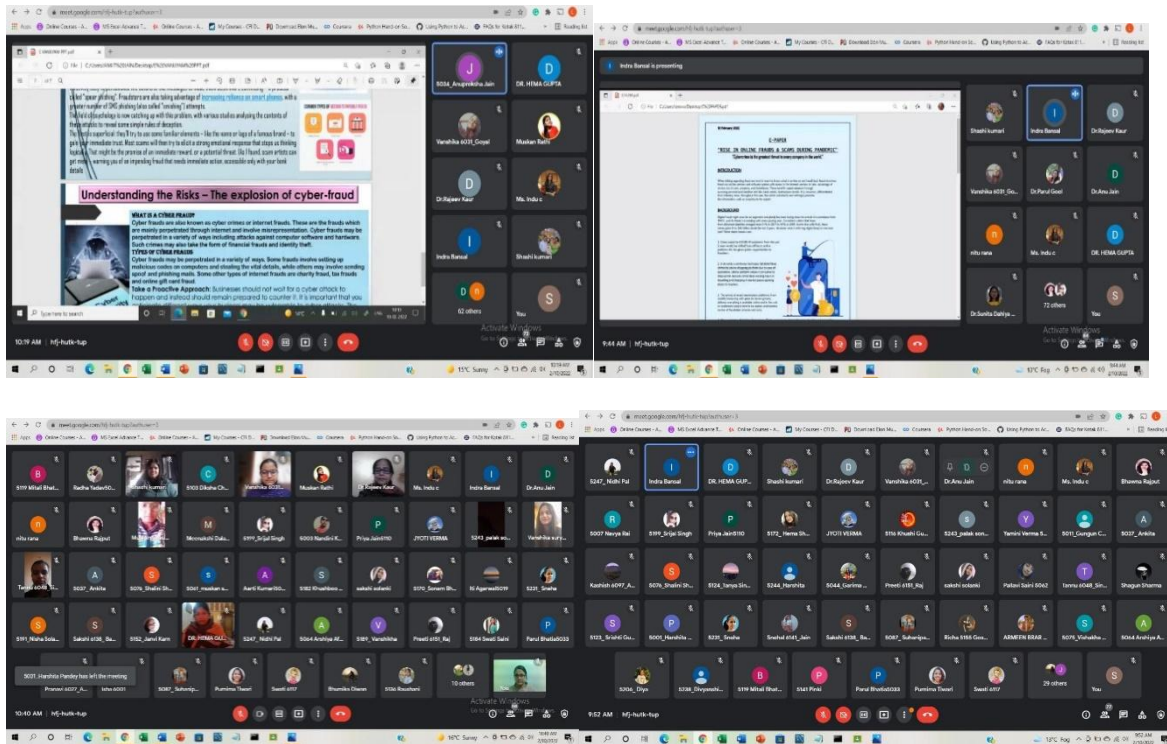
Understanding the Risks – The explosion of cyber-fraud

WHAT IS A CYBER FRAUD?
Cyber frauds are also known as cyber crimes or internet frauds. These are the frauds which are mainly perpetrated through internet and involve misrepresentation. Cyber frauds may be perpetrated in a variety of ways including attacks against computer software and hardware. Such crimes may also take the form of financial frauds and identity theft.
TYPES OF CYBER FRAUDS
Cyber frauds may be perpetrated in a variety of ways. Some frauds involve setting up malicious codes on computers and stealing the vital details, while others may involve sending spoof and phishing mails. Some other types of internet frauds are charity fraud, tax frauds and online gift card fraud.
Take a Proactive Approach: Businesses should not wait for a cyber attack to happen and instead should remain prepared to counter it. It is important that you

5034_Anupriksha Jain
DR. HEMA GUPTA
Varshika 6031_Goyal
Muskan Rathi
Dr.Rajeev Kaur
Ms. Indu c
Indra Bansal
Shashi kumari
62 others
You
10:19 AM | hfj-hutk-tup

Indra Bansal is presenting
E-PAPER
"RISE IN ONLINE FRAUDS & SCAMS DURING PANDEMIC"
INTRODUCTION
BACKGROUND
Shashi kumari
Indra Bansal
Dr.Rajeev Kaur
Varshika 6031_Go...
Dr.Parul Goel
Dr.Anu Jain
nitu rana
Ms. Indu c
DR. HEMA GUPTA
Dr.Sunita Dahiya ...
72 others
You
Activate Windows
9:44 AM | hfj-hutk-tup

5119 Mitali Bhat...
Radha Yadav50...
Shashi kumari
5103 Diksha Ch...
Varshika 6031...
Muskan Rathi
Dr.Rajeev Kaur
Ms. Indu c
Indra Bansal
Dr.Anu Jain
nitu rana
Bhawna Rajput
Meenakshi Dala...
5119_Srijal Singh
6003 Nandini K...
Priya Jain5110
JYOTI VERMA
5243_palak so...
Varshika suru...
5037_Ankita
5076_Shalini Sh...
5061_muskan s...
Aarti Kumari50...
5182 Khushboo...
sakshi solanki
5170_Sonam Sh...
Ni Agarwal5019
5231_Sneha
5191_Nisha Sola...
Sakshi 6138_Ba...
5152_Janvi Kam
DR. HEMA GU...
5247_Nidhi Pal
5064 Arshiya Af...
5189_Varshitha
Preeti 6151_Raj
5184 Swati Saini
Parul Bhatla5033
5031_Harshita Pandey has left the meeting
Pranavi 6027_A...
Isha 6051
5087_Suhaniya...
Purnima Tiwari
Swati 6117
Bhumika Diwan
5136 Roushani
10 others
Activate Windows
10:40 AM | hfj-hutk-tup

5247_Nidhi Pal
Indra Bansal
DR. HEMA GUP...
Shashi kumari
Dr.Rajeev Kaur
Varshika 6031...
Dr.Anu Jain
nitu rana
Ms. Indu c
Bhawna Rajput
5007 Navya Bai
5119_Srijal Singh
Priya Jain5110
5172_Hema Sh...
JYOTI VERMA
5116 Khushi Gu...
5243_palak son...
Yamini Verma 5...
5011_Gungun C...
5037_Ankita
Kashish 6097_A...
5076_Shalini Sh...
5124_Tanya Sin...
5244_Harshita
5044_Garima...
Preeti 6151_Raj
sakshi solanki
Pallavi Saini 5062
Tannu 6048_Sin...
Shagun Sharma
5123_Srishti Gu...
5001_Harshita...
5231_Sneha
Snehal 6141_Jain
Sakshi 6138_Ba...
5087_Suhaniya...
Richa 5165 Goe...
ARMEEN BRAR...
5075_Vishakha...
5064 Arshiya A...
5206_Diya
5238_Divyanshi...
5119 Mitali Bhat...
5141 Pinki
Parul Bhatla5033
Purnima Tiwari
Swati 6117
29 others
You
9:52 AM | hfj-hutk-tup